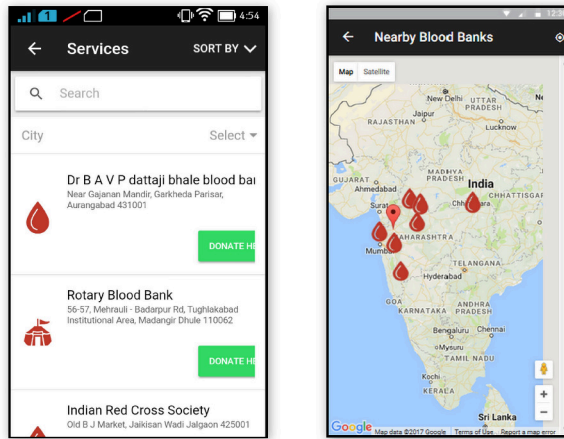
1 4:54

Services SORT BY

Search

City Select

Dr B A V P dattaji bhale blood ba
Near Gajanan Mandir, Garkheda Parisar, Aurangabad 431001

DONATE H

Rotary Blood Bank
56-57, Mehrauli - Badarpur Rd, Tughlakabad Institutional Area, Madangir Dhule 110062

DONATE H

Indian Red Cross Society
Old B J Market, Jaikisan Wadi Jalgaon 425001

12:3

Nearby Blood Banks

Map Satellite

New Delhi UTTAR PRADESH
Jaipur
RAJASTHAN
Lucknow
GUJARAT
Ahmedabad
MADHYA PRADESH
India
Surat
CHHATTISGA
Chh ara
AHARASHTRA
Mumb
TELANGANA
Hyderabad
GOA
KARNATAKA ANDHRA PRADESH
Bengaluru Chennai
Mysuru
TAMIL NADU
Kochi
KERALA
Sri Lanka

Google Map data ©2017 Google Terms of Use Report a map error